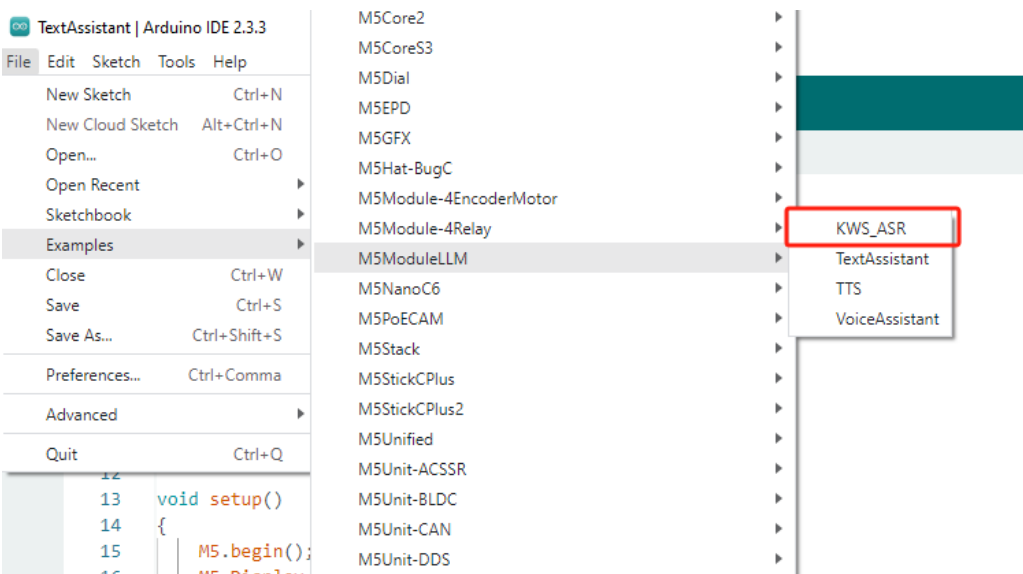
TextAssistant | Arduino IDE 2.3.3

File Edit Sketch Tools Help

New Sketch Ctrl+N
New Cloud Sketch Alt+Ctrl+N
Open... Ctrl+O
Open Recent
Sketchbook
Examples
Close Ctrl+W
Save Ctrl+S
Save As... Ctrl+Shift+S
Preferences... Ctrl+Comma
Advanced
Quit Ctrl+Q

M5Core2
M5CoreS3
M5Dial
M5EPD
M5GFX
M5Hat-BugC
M5Module-4EncoderMotor
M5Module-4Relay
M5ModuleLLM
M5NanoC6
M5PoECAM
M5Stack
M5StickCPlus
M5StickCPlus2
M5Unified
M5Unit-ACSSR
M5Unit-BLDC
M5Unit-CAN
M5Unit-DDS

KWS_ASR
TextAssistant
TTS
VoiceAssistant

12
13 void setup()
14 {
15 M5.begin();
16 M5.Display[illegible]